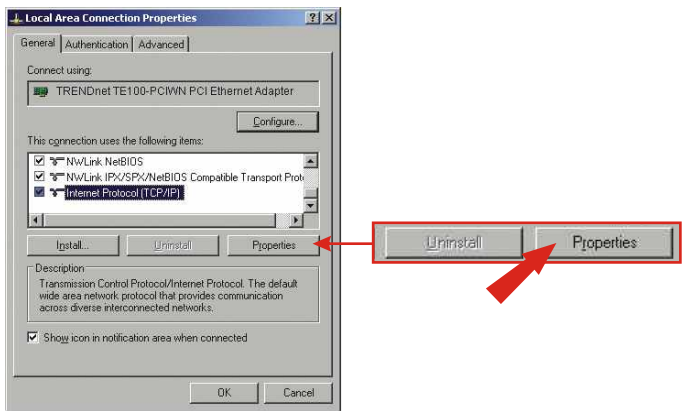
Local Area Connection Properties

?

General | Authentication | Advanced

Connect using:

TRENDnet TE100-PCIWN PCI Ethernet Adapter

Configure...

This connection uses the following items:

NWLink NetBIOS
NWLink IPX/SPX/NetBIOS Compatible Transport Prot
Internet Protocol (TCP/IP)

Install... | Uninstall | Properties

Description
Transmission Control Protocol/Internet Protocol. The default wide area network protocol that provides communication across diverse interconnected networks.

Show icon in notification area when connected

OK | Cancel

Uninstall | Properties